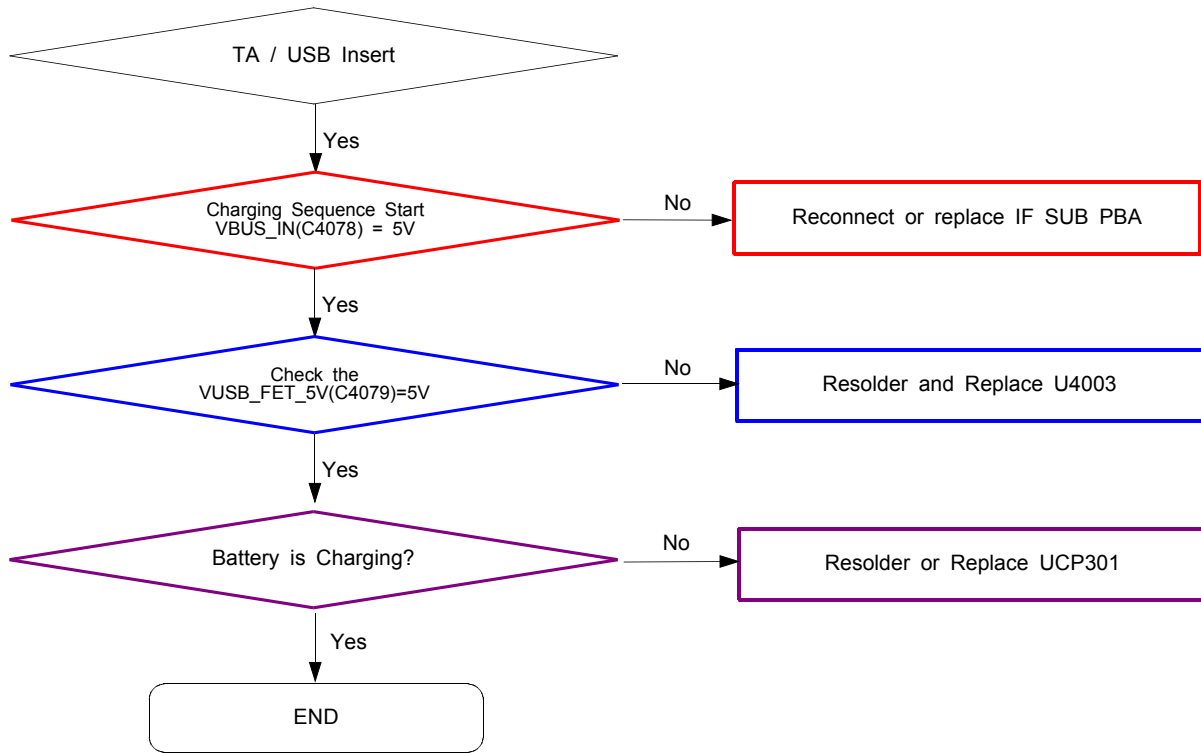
TA / USB Insert

Yes

Charging Sequence Start
VBUS_IN(C4078) = 5V

No

Reconnect or replace IF SUB PBA

Yes

Check the
VUSB_FET_5V(C4079)=5V

No

Resolder and Replace U4003

Yes

Battery is Charging?

No

Resolder or Replace UCP301

Yes

END